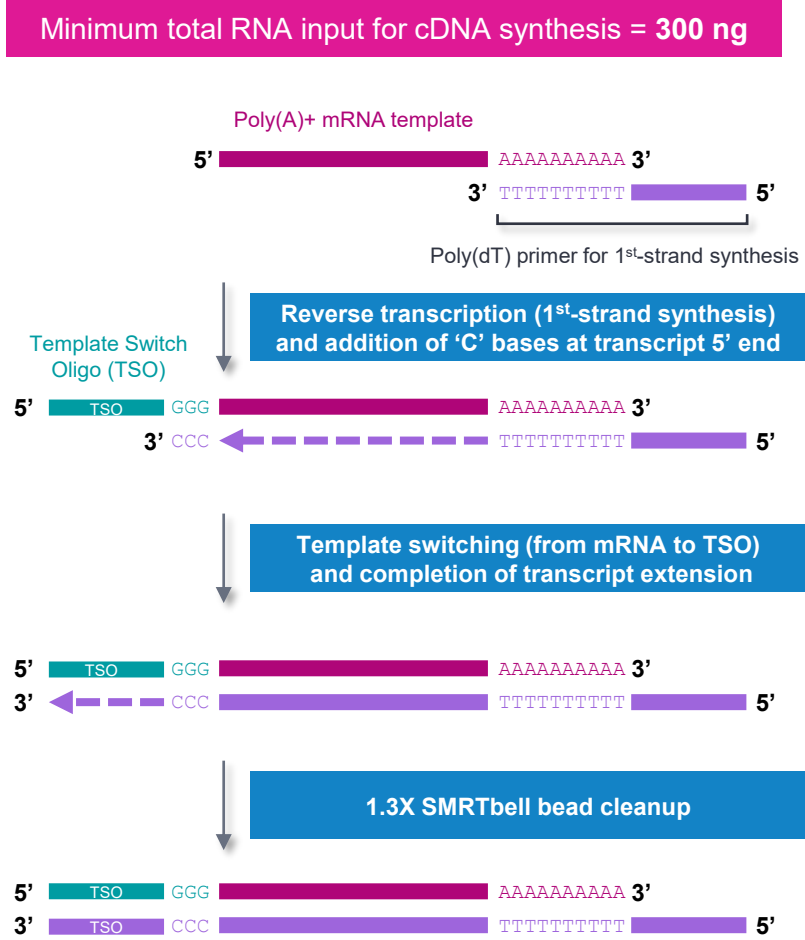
Minimum total RNA input for cDNA synthesis = **300 ng**

Poly(A)+ mRNA template

5' AAAAAAAAAA 3'

3' TTTTTTTTTT 5'

Poly(dT) primer for 1$^{st}$-strand synthesis

Reverse transcription (1$^{st}$-strand synthesis) and addition of 'C' bases at transcript 5' end

Template Switch Oligo (TSO)

5' TSO GGG AAAAAAAAAA 3'

3' CCC TTTTTTTTTT 5'

Template switching (from mRNA to TSO) and completion of transcript extension

5' TSO GGG AAAAAAAAAA 3'

3' CCC TTTTTTTTTT 5'

1.3X SMRTbell bead cleanup

5' TSO GGG AAAAAAAAAA 3'

3' TSO CCC TTTTTTTTTT 5'